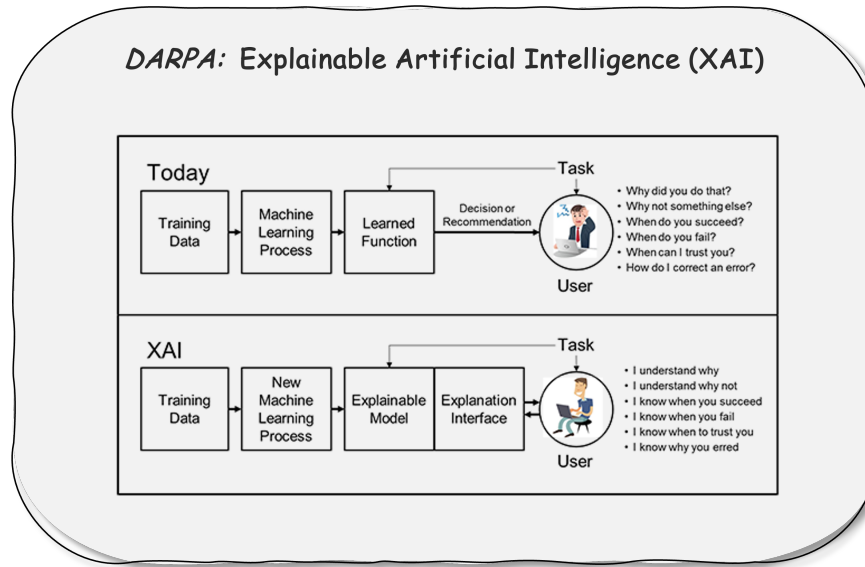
DARPA: Explainable Artificial Intelligence (XAI)

Today

Task

Training Data

Machine Learning Process

Learned Function

Decision or Recommendation

User

- Why did you do that?
- Why not something else?
- When do you succeed?
- When do you fail?
- When can I trust you?
- How do I correct an error?

XAI

Task

Training Data

New Machine Learning Process

Explainable Model

Explanation Interface

User

- I understand why
- I understand why not
- I know when you succeed
- I know when you fail
- I know when to trust you
- I know why you erred